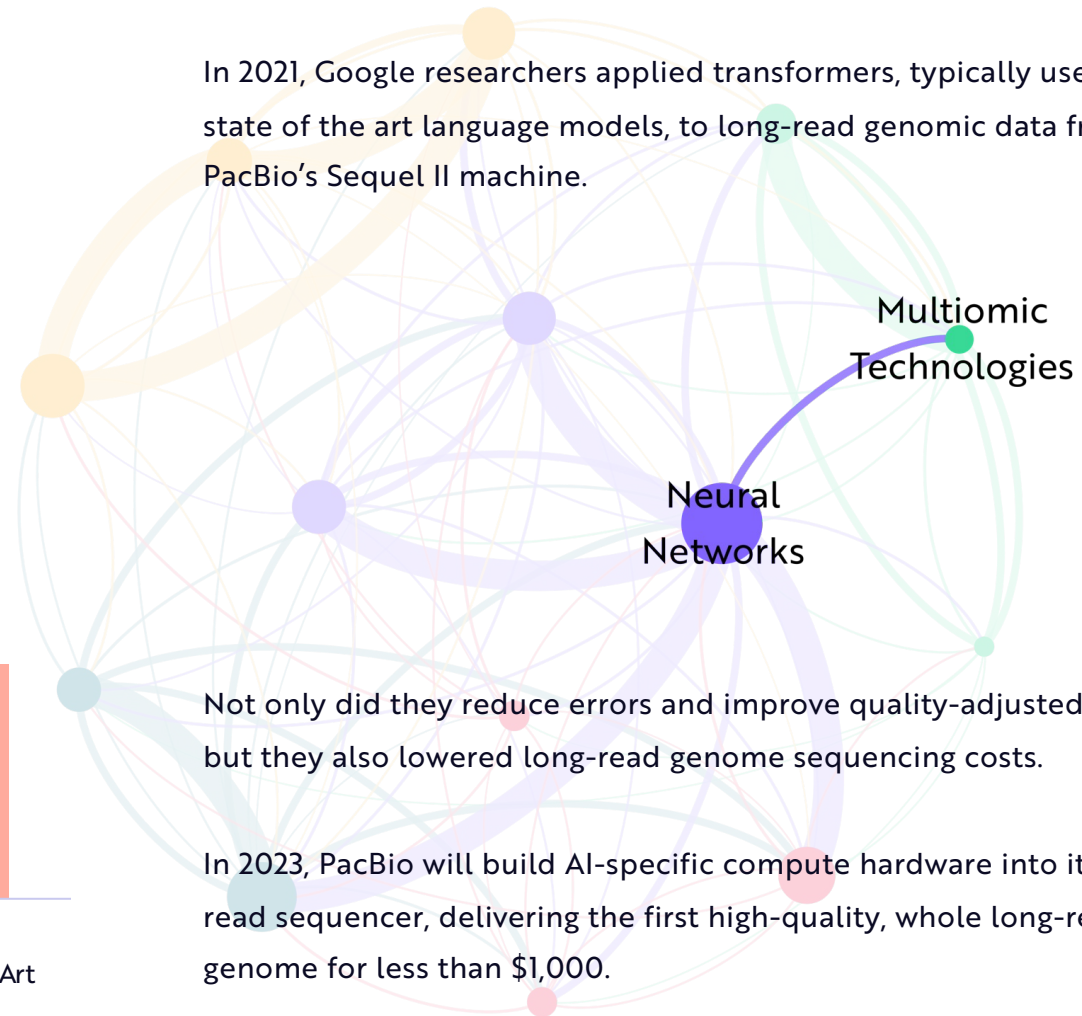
In 2021, Google researchers applied transformers, typically use state of the art language models, to long-read genomic data fr PacBio's Sequel II machine.

Multiomic Technologies

Neural Networks

Not only did they reduce errors and improve quality-adjusted but they also lowered long-read genome sequencing costs.

In 2023, PacBio will build AI-specific compute hardware into it read sequencer, delivering the first high-quality, whole long-re genome for less than $1,000.

Art